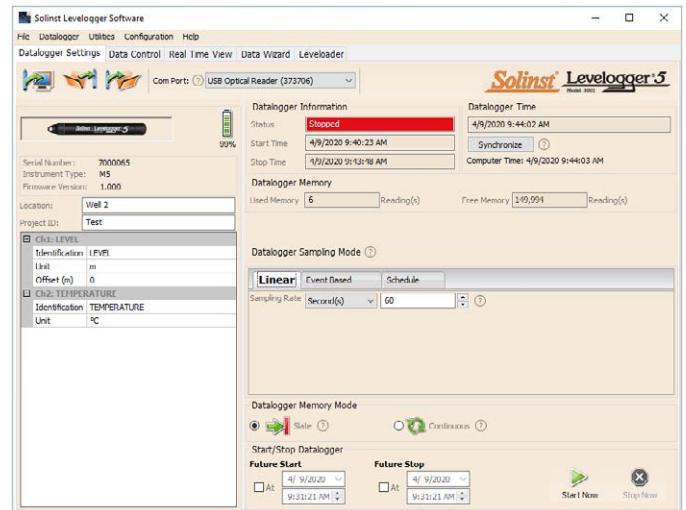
Solinst Levelogger Software

File Datalogger Utilities Configuration Help

Datalogger Settings Data Control Real Time View Data Wizard Leveloader

Com Port: ? USB Optical Reader (373706)

Solinst Levelogger 5 Model 3001

Solinst Levelogger 5

99%

Serial Number: 7000065
Instrument Type: M5
Firmware Version: 1.000

Location: Well 2
Project ID: Test

| Ch1: LEVEL | |
|---|---|
| Identification | LEVEL |
| Unit | m |
| Offset (m) | 0 |
| **Ch2: TEMPERATURE** | |
| Identification | TEMPERATURE |
| Unit | ºC |

Datalogger Information
Status Stopped
Start Time 4/9/2020 9:40:23 AM
Stop Time 4/9/2020 9:43:48 AM

Datalogger Time
4/9/2020 9:44:02 AM
Synchronize ?
Computer Time: 4/9/2020 9:44:03 AM

Datalogger Memory
Used Memory 6 Reading(s)
Free Memory 149,994 Reading(s)

Datalogger Sampling Mode ?

Linear Event Based Schedule

Sampling Rate Second(s) 60 ?

Datalogger Memory Mode
Slate ? Continuous ?

Start/Stop Datalogger
Future Start
At 4/ 9/2020
9:31:21 AM
Future Stop
At 4/ 9/2020
9:31:21 AM
Start Now
Stop Now